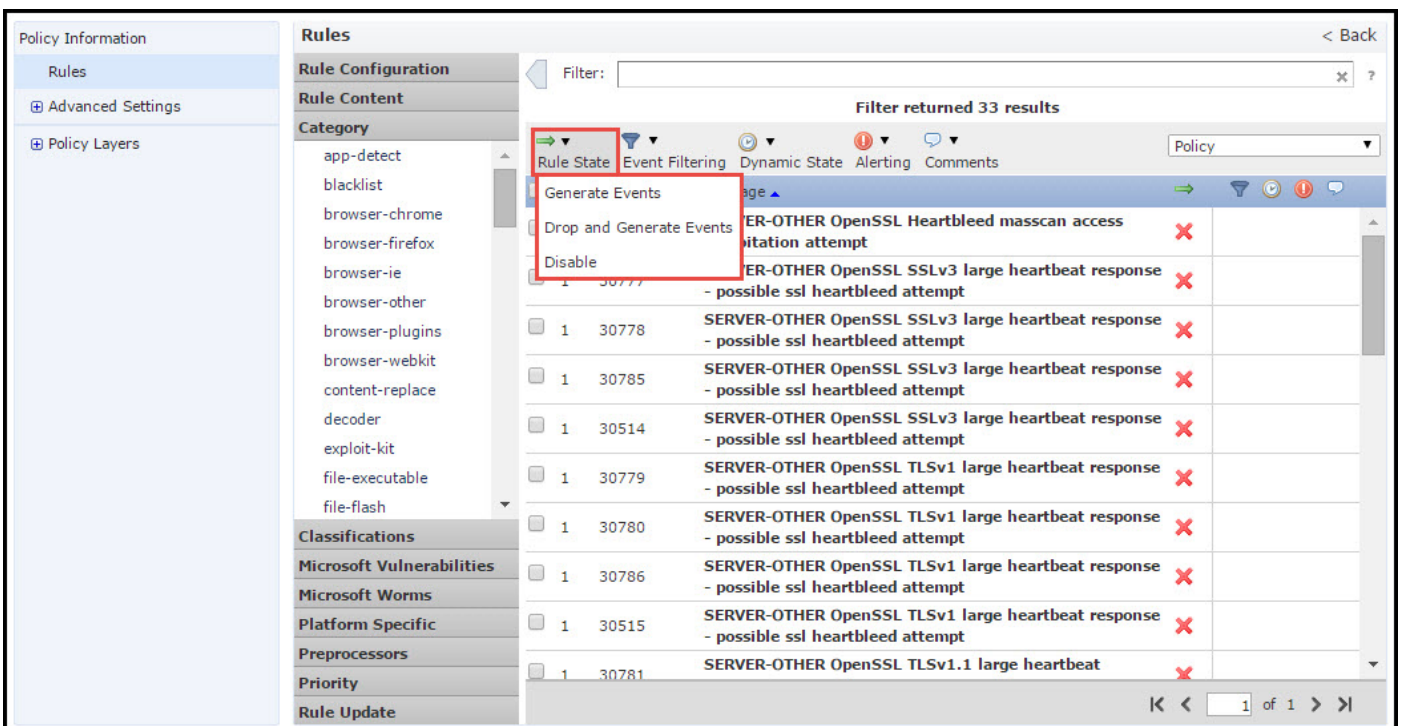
Policy Information
Rules
⊞ Advanced Settings
⊞ Policy Layers

Rules
< Back

Rule Configuration
Rule Content
Category
app-detect
blacklist
browser-chrome
browser-firefox
browser-ie
browser-other
browser-plugins
browser-webkit
content-replace
decoder
exploit-kit
file-executable
file-flash
Classifications
Microsoft Vulnerabilities
Microsoft Worms
Platform Specific
Preprocessors
Priority
Rule Update

Filter:
Filter returned 33 results

Rule State Event Filtering Dynamic State Alerting Comments
Policy

Generate Events
Drop and Generate Events
Disable

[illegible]age ▲

| | | | |
|---|---|---|---|
| | | | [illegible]ER-OTHER OpenSSL Heartbleed masscan access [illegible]oitation attempt |
| 1 | 30777 | | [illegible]ER-OTHER OpenSSL SSLv3 large heartbeat response - possible ssl heartbleed attempt |
| 1 | 30778 | | SERVER-OTHER OpenSSL SSLv3 large heartbeat response - possible ssl heartbleed attempt |
| 1 | 30785 | | SERVER-OTHER OpenSSL SSLv3 large heartbeat response - possible ssl heartbleed attempt |
| 1 | 30514 | | SERVER-OTHER OpenSSL SSLv3 large heartbeat response - possible ssl heartbleed attempt |
| 1 | 30779 | | SERVER-OTHER OpenSSL TLSv1 large heartbeat response - possible ssl heartbleed attempt |
| 1 | 30780 | | SERVER-OTHER OpenSSL TLSv1 large heartbeat response - possible ssl heartbleed attempt |
| 1 | 30786 | | SERVER-OTHER OpenSSL TLSv1 large heartbeat response - possible ssl heartbleed attempt |
| 1 | 30515 | | SERVER-OTHER OpenSSL TLSv1 large heartbeat response - possible ssl heartbleed attempt |
| 1 | 30781 | | SERVER-OTHER OpenSSL TLSv1.1 large heartbeat |

1 of 1